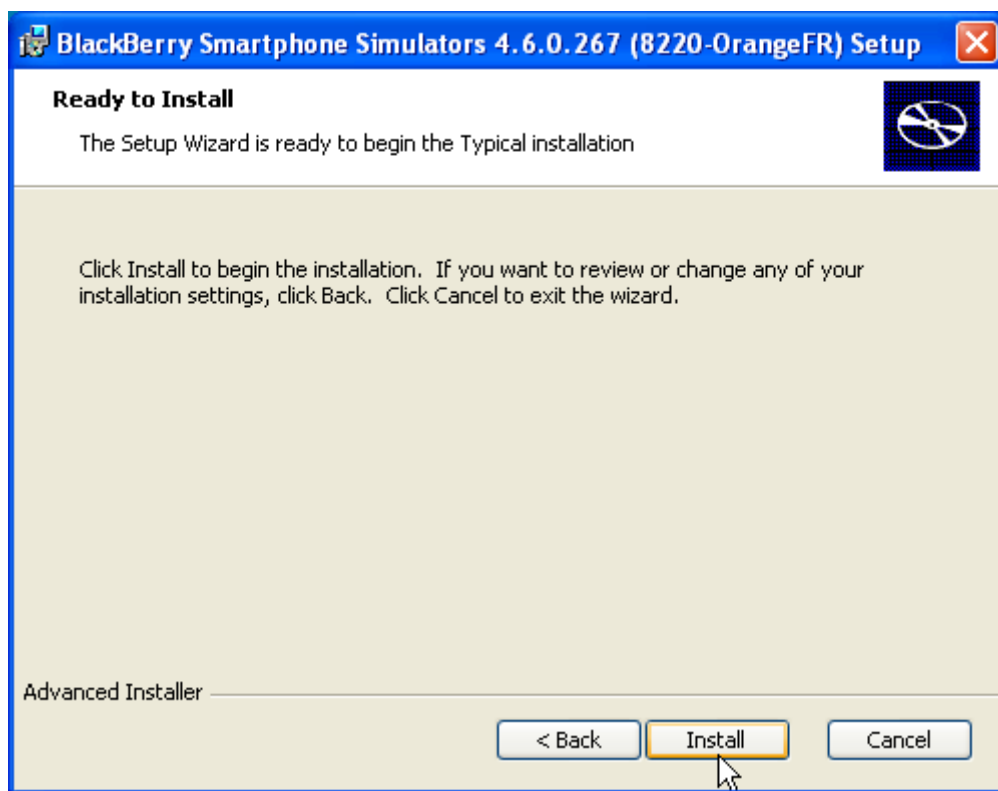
BlackBerry Smartphone Simulators 4.6.0.267 (8220-OrangeFR) Setup

Ready to Install

The Setup Wizard is ready to begin the Typical installation

Click Install to begin the installation. If you want to review or change any of your installation settings, click Back. Click Cancel to exit the wizard.

Advanced Installer

< Back

Install

Cancel